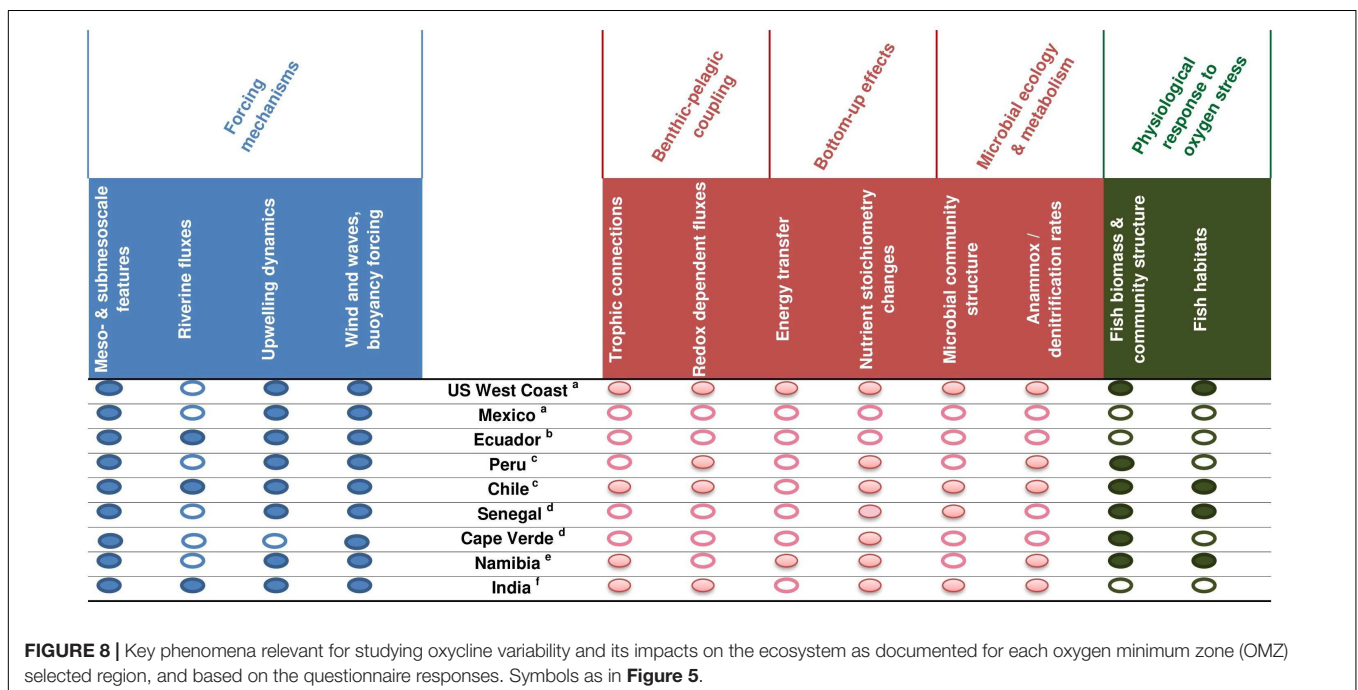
Forcing mechanisms

Benthic-pelagic coupling

Bottom-up effects

Microbial ecology & metabolism

Physiological response to oxygen stress

| Meso- & submesoscale features | Riverine fluxes | Upwelling dynamics | Wind and waves, buoyancy forcing | | Trophic connections | Redox dependent fluxes | Energy transfer | Nutrient stoichiometry changes | Microbial community structure | Anammox / denitrification rates | Fish biomass & community structure | Fish habitats |
|---|---|---|---|---|---|---|---|---|---|---|---|---|
| | | | | US West Coast $^a$ | | | | | | | | |
| | | | | Mexico $^a$ | | | | | | | | |
| | | | | Ecuador $^b$ | | | | | | | | |
| | | | | Peru $^c$ | | | | | | | | |
| | | | | Chile $^c$ | | | | | | | | |
| | | | | Senegal $^d$ | | | | | | | | |
| | | | | Cape Verde $^d$ | | | | | | | | |
| | | | | Namibia $^e$ | | | | | | | | |
| | | | | India $^f$ | | | | | | | | |

FIGURE 8 | Key phenomena relevant for studying oxycline variability and its impacts on the ecosystem as documented for each oxygen minimum zone (OMZ) selected region, and based on the questionnaire responses. Symbols as in Figure 5.